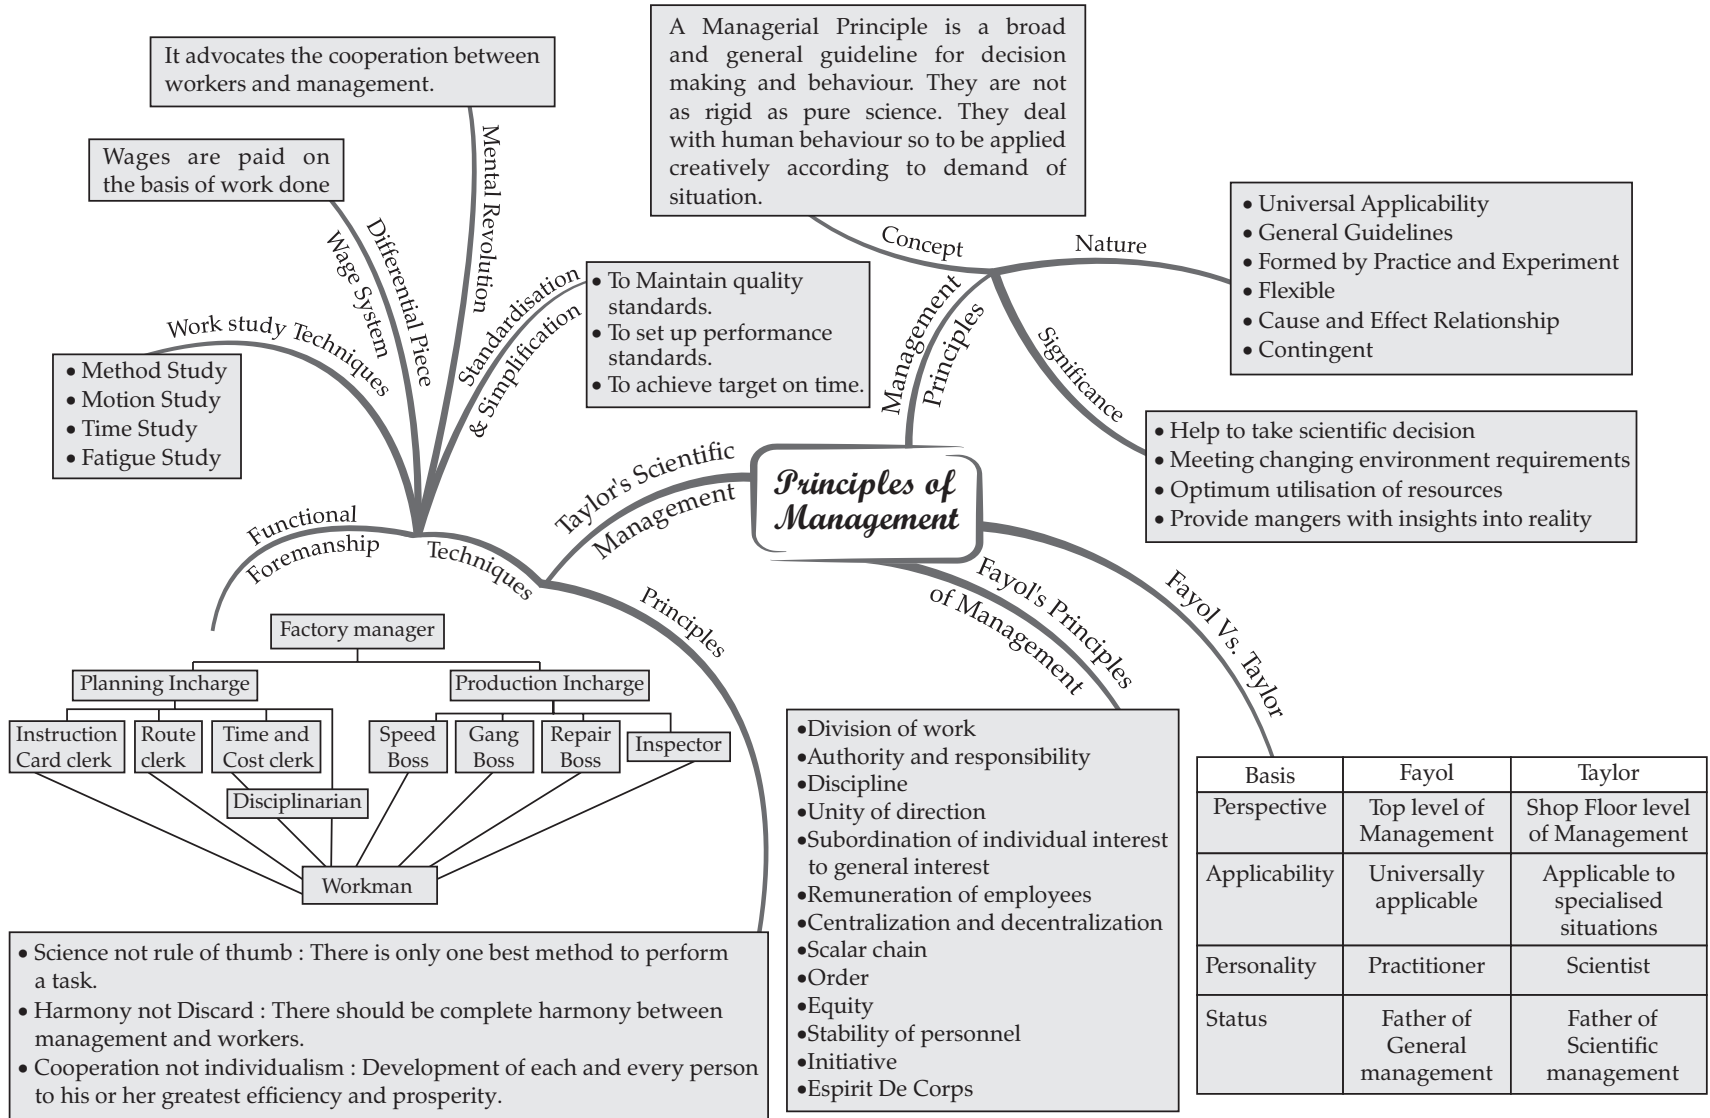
Principles of Management

A Managerial Principle is a broad and general guideline for decision making and behaviour. They are not as rigid as pure science. They deal with human behaviour so to be applied creatively according to demand of situation.

Concept

Nature

• Universal Applicability
• General Guidelines
• Formed by Practice and Experiment
• Flexible
• Cause and Effect Relationship
• Contingent

Management Principles

Significance

• Help to take scientific decision
• Meeting changing environment requirements
• Optimum utilisation of resources
• Provide mangers with insights into reality

Taylor's Scientific Management

Techniques

It advocates the cooperation between workers and management.

Mental Revolution

Wages are paid on the basis of work done

Differential Piece Wage System

Standardisation & Simplification

• To Maintain quality standards.
• To set up performance standards.
• To achieve target on time.

Work study Techniques

• Method Study
• Motion Study
• Time Study
• Fatigue Study

Functional Foremanship

Factory manager

Planning Incharge

Production Incharge

Instruction Card clerk

Route clerk

Time and Cost clerk

Disciplinarian

Speed Boss

Gang Boss

Repair Boss

Inspector

Workman

Principles

• Science not rule of thumb : There is only one best method to perform a task.
• Harmony not Discard : There should be complete harmony between management and workers.
• Cooperation not individualism : Development of each and every person to his or her greatest efficiency and prosperity.

Fayol's Principles of Management

•Division of work
•Authority and responsibility
•Discipline
•Unity of direction
•Subordination of individual interest to general interest
•Remuneration of employees
•Centralization and decentralization
•Scalar chain
•Order
•Equity
•Stability of personnel
•Initiative
•Espirit De Corps

Fayol Vs. Taylor

| Basis | Fayol | Taylor |
|---|---|---|
| Perspective | Top level of Management | Shop Floor level of Management |
| Applicability | Universally applicable | Applicable to specialised situations |
| Personality | Practitioner | Scientist |
| Status | Father of General management | Father of Scientific management |